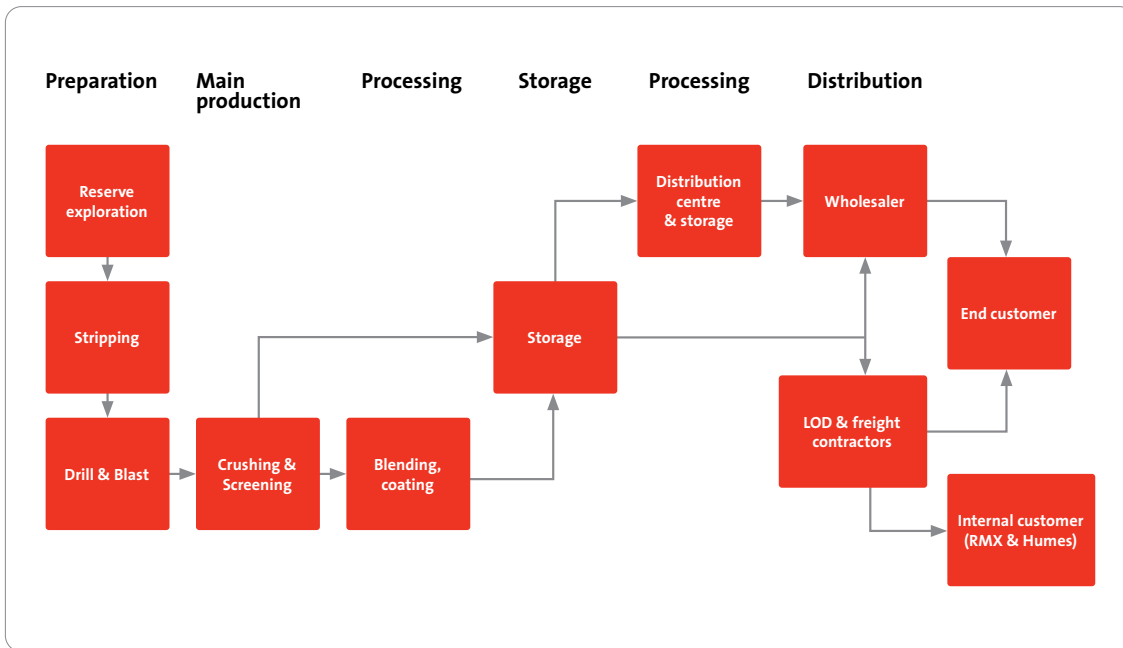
Preparation

Main production

Processing

Storage

Processing

Distribution

Reserve exploration

Stripping

Drill & Blast

Crushing & Screening

Blending, coating

Storage

Distribution centre & storage

Wholesaler

End customer

LOD & freight contractors

Internal customer (RMX & Humes)